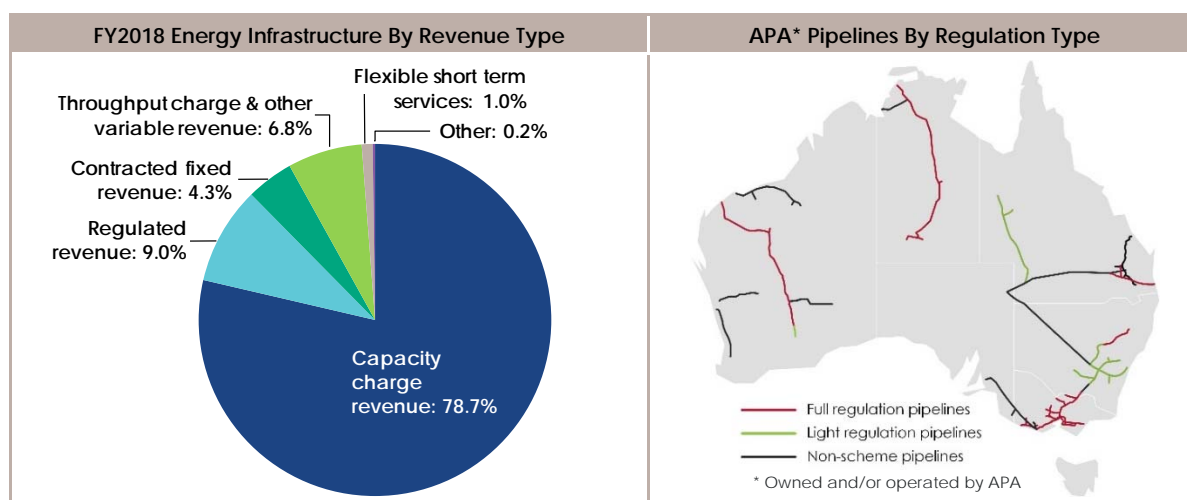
FY2018 Energy Infrastructure By Revenue Type

Flexible short term services: 1.0%

Throughput charge & other variable revenue: 6.8%

Other: 0.2%

Contracted fixed revenue: 4.3%

Regulated revenue: 9.0%

Capacity charge revenue: 78.7%

APA* Pipelines By Regulation Type

Full regulation pipelines

Light regulation pipelines

Non-scheme pipelines

* Owned and/or operated by APA